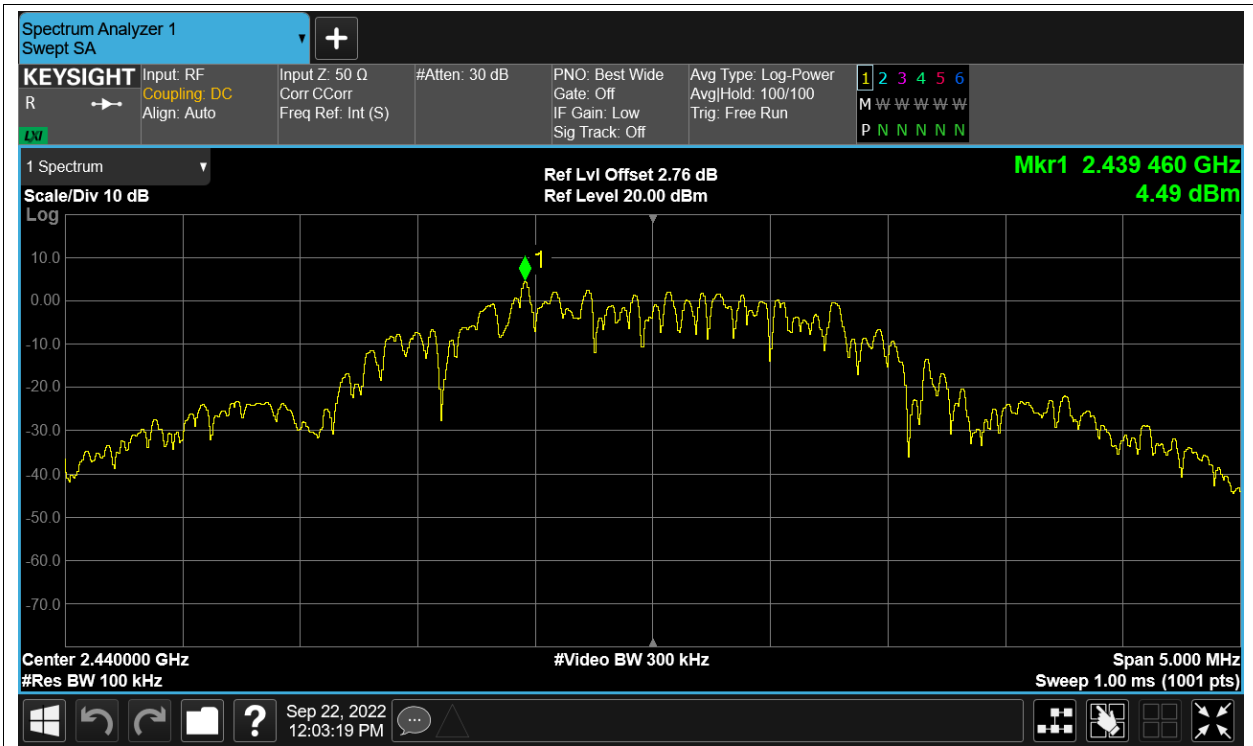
Spectrum Analyzer 1
Swept SA

KEYSIGHT
R
LXI

Input: RF
Coupling: DC
Align: Auto

Input Z: 50 Ω
Corr CCorr
Freq Ref: Int (S)

#Atten: 30 dB

PNO: Best Wide
Gate: Off
IF Gain: Low
Sig Track: Off

Avg Type: Log-Power
Avg|Hold: 100/100
Trig: Free Run

1 2 3 4 5 6
M W W W W W
P N N N N N

1 Spectrum

Scale/Div 10 dB
Log

Ref Lvl Offset 2.76 dB
Ref Level 20.00 dBm

Mkr1 2.439 460 GHz
4.49 dBm

1

10.0
0.00
-10.0
-20.0
-30.0
-40.0
-50.0
-60.0
-70.0

Center 2.440000 GHz
#Res BW 100 kHz

#Video BW 300 kHz

Span 5.000 MHz
Sweep 1.00 ms (1001 pts)

?

Sep 22, 2022
12:03:19 PM